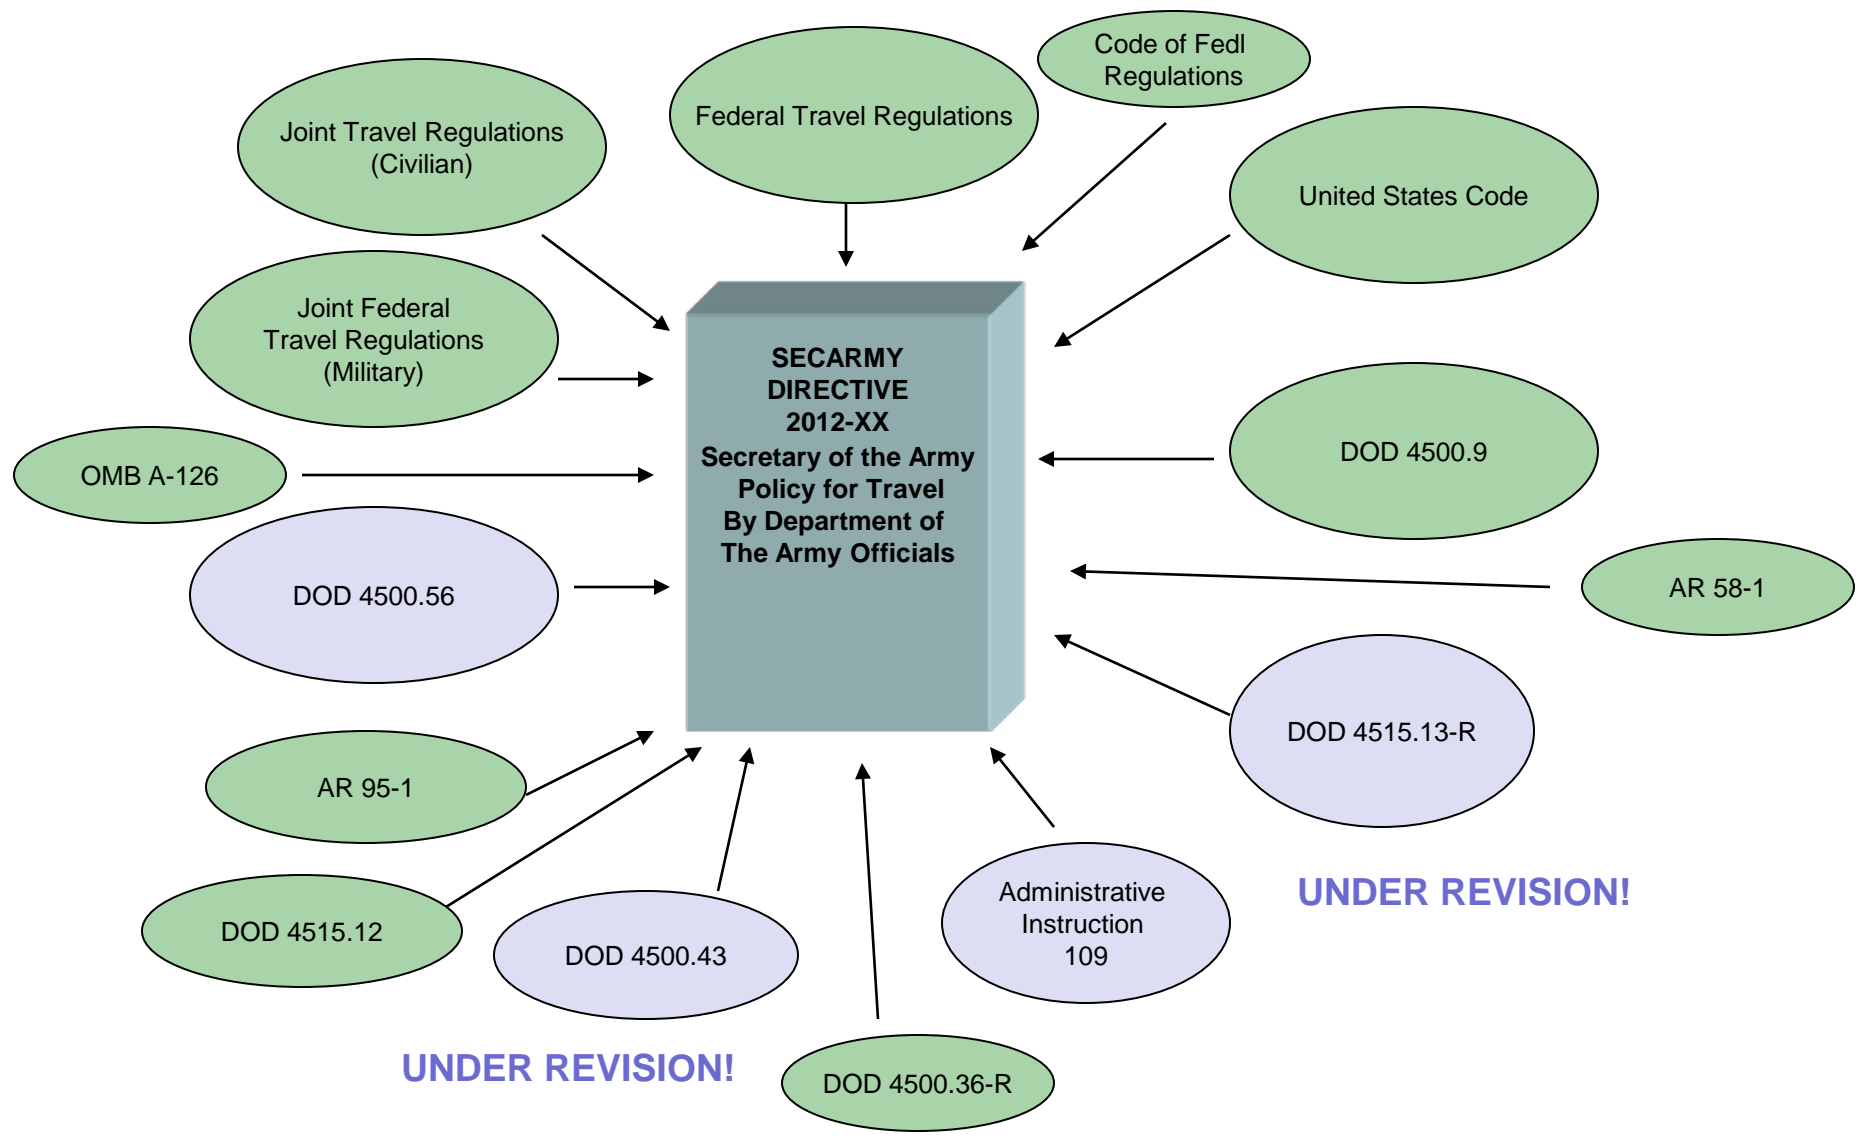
Joint Travel Regulations (Civilian)

Federal Travel Regulations

Code of Fedl Regulations

United States Code

Joint Federal Travel Regulations (Military)

SECARMY DIRECTIVE 2012-XX Secretary of the Army Policy for Travel By Department of The Army Officials

OMB A-126

DOD 4500.9

DOD 4500.56

AR 58-1

DOD 4515.13-R

AR 95-1

DOD 4515.12

DOD 4500.43

Administrative Instruction 109

UNDER REVISION!

UNDER REVISION!

DOD 4500.36-R